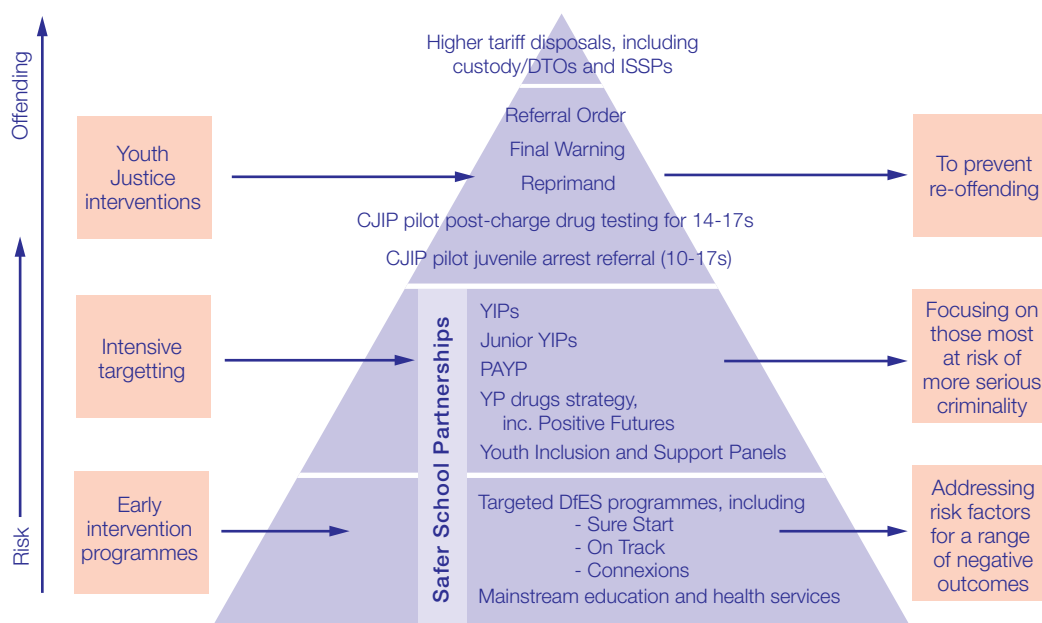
Offending

Risk

Higher tariff disposals, including custody/DTOs and ISSPs

Youth Justice interventions

Referral Order

Final Warning

Reprimand

CJIP pilot post-charge drug testing for 14-17s

CJIP pilot juvenile arrest referral (10-17s)

To prevent re-offending

Intensive targetting

Safer School Partnerships

YIPs

Junior YIPs

PAYP

YP drugs strategy, inc. Positive Futures

Youth Inclusion and Support Panels

Focusing on those most at risk of more serious criminality

Early intervention programmes

Targeted DfES programmes, including
- Sure Start
- On Track
- Connexions

Mainstream education and health services

Addressing risk factors for a range of negative outcomes